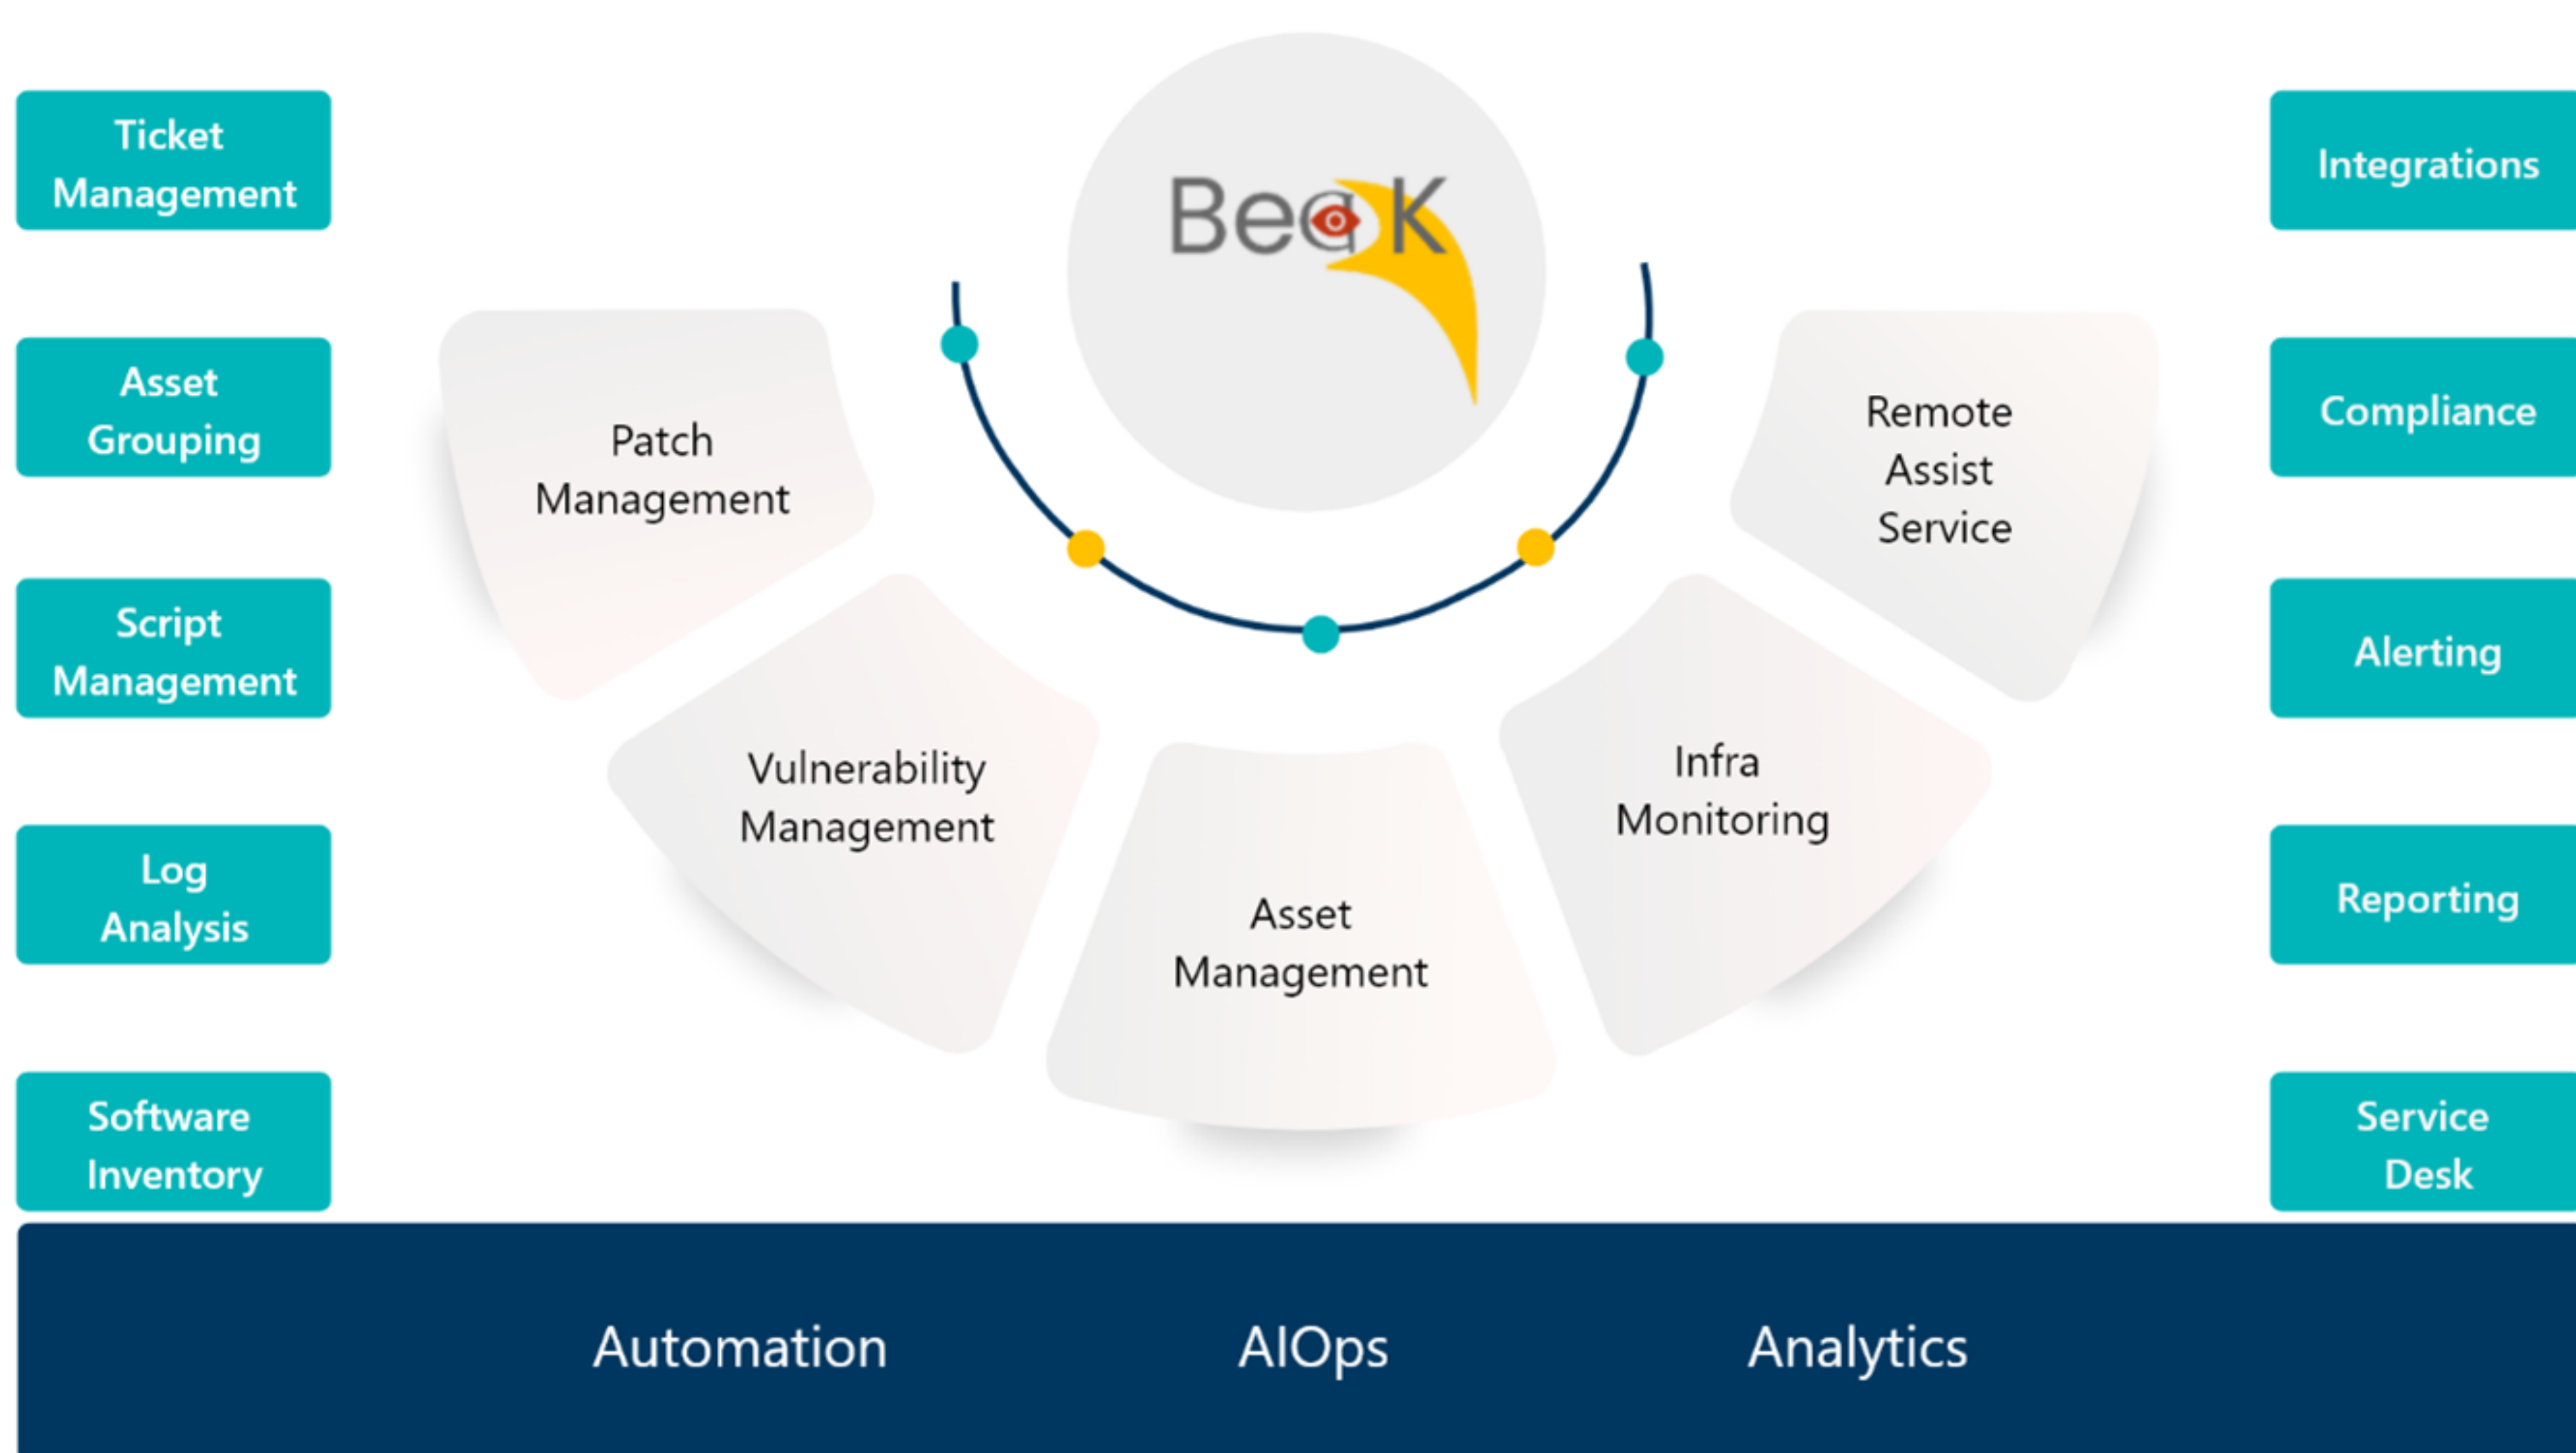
Ticket Management

Asset Grouping

Script Management

Log Analysis

Software Inventory

BeaK

Patch Management

Vulnerability Management

Asset Management

Infra Monitoring

Remote Assist Service

Integrations

Compliance

Alerting

Reporting

Service Desk

Automation

AIOps

Analytics